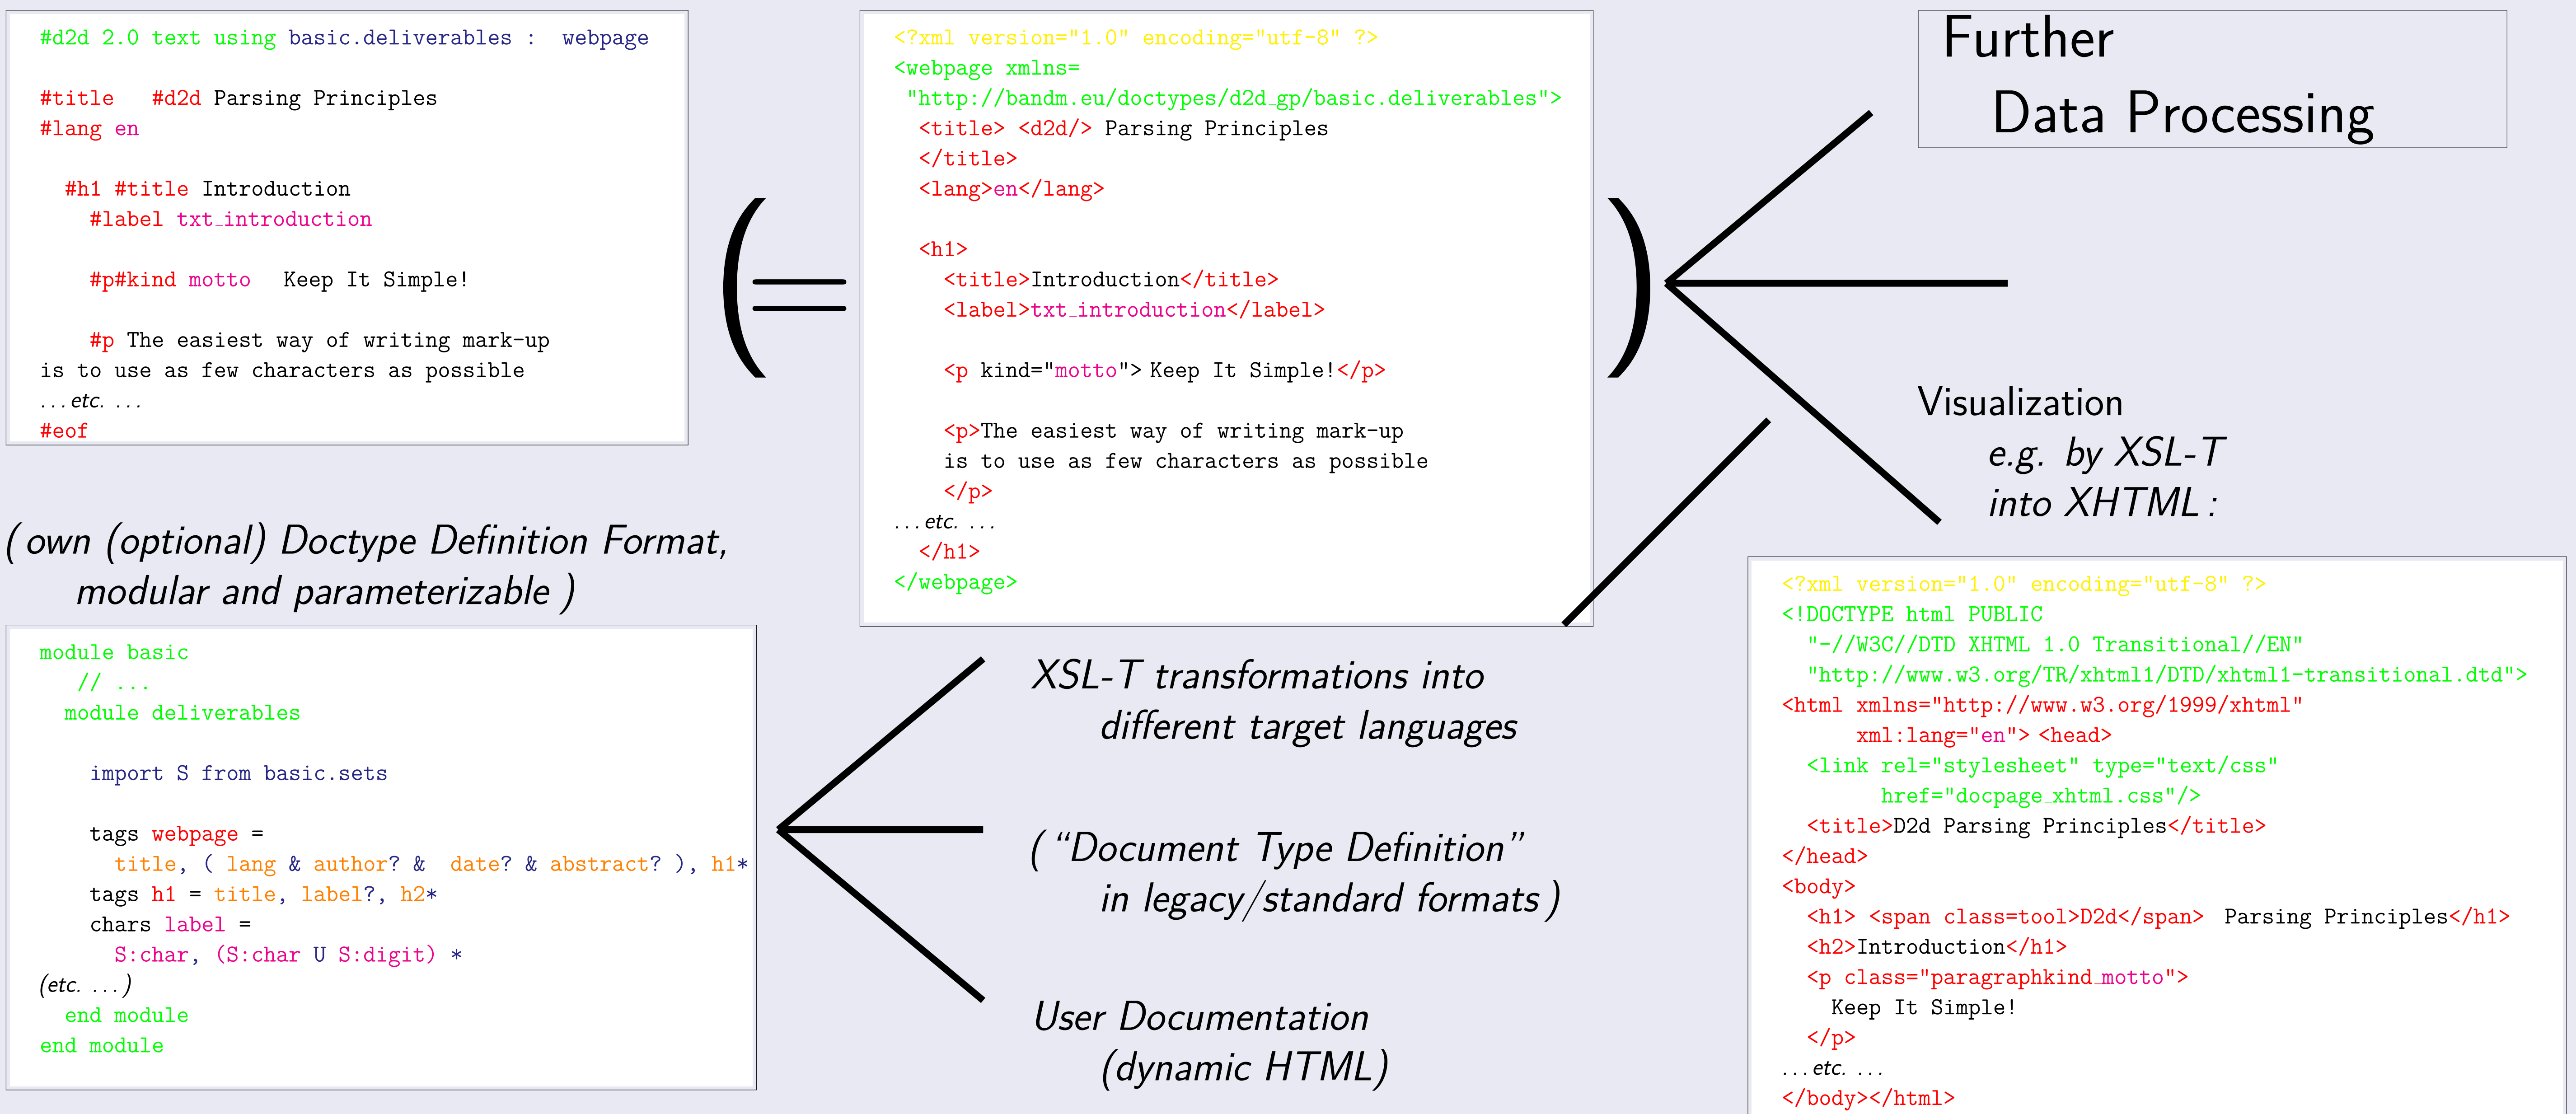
#d2d 2.0 text using basic.deliverables : webpage

#title #d2d Parsing Principles
#lang en

#h1 #title Introduction
#label txt_introduction

#p#kind motto Keep It Simple!

#p The easiest way of writing mark-up is to use as few characters as possible
. . . etc. . . .
#eof

<?xml version="1.0" encoding="utf-8" ?>
<webpage xmlns=
"http://bandm.eu/doctypes/d2d_gp/basic.deliverables">
<title> <d2d/> Parsing Principles
</title>
<lang>en</lang>

<h1>
<title>Introduction</title>
<label>txt_introduction</label>

<p kind="motto"> Keep It Simple!</p>

<p>The easiest way of writing mark-up is to use as few characters as possible
</p>
. . . etc. . . .
</h1>
</webpage>

Further
Data Processing

Visualization
e.g. by XSL-T
into XHTML :

( own (optional) Doctype Definition Format,
modular and parameterizable )

module basic
// . . .
module deliverables

import S from basic.sets

tags webpage =
title, ( lang & author? & date? & abstract? ), h1*
tags h1 = title, label?, h2*
chars label =
S:char, (S:char U S:digit) *
(etc. . . . )
end module
end module

XSL-T transformations into
different target languages

( "Document Type Definition"
in legacy/standard formats )

User Documentation
(dynamic HTML)

<?xml version="1.0" encoding="utf-8" ?>
<!DOCTYPE html PUBLIC
"-//W3C//DTD XHTML 1.0 Transitional//EN"
"http://www.w3.org/TR/xhtml1/DTD/xhtml1-transitional.dtd">
<html xmlns="http://www.w3.org/1999/xhtml"
xml:lang="en"> <head>
<link rel="stylesheet" type="text/css"
href="docpage_xhtml.css"/>
<title>D2d Parsing Principles</title>
</head>
<body>
<h1> <span class=tool>D2d</span> Parsing Principles</h1>
<h2>Introduction</h1>
<p class="paragraphkind_motto">
Keep It Simple!
</p>
. . . etc. . . .
</body></html>